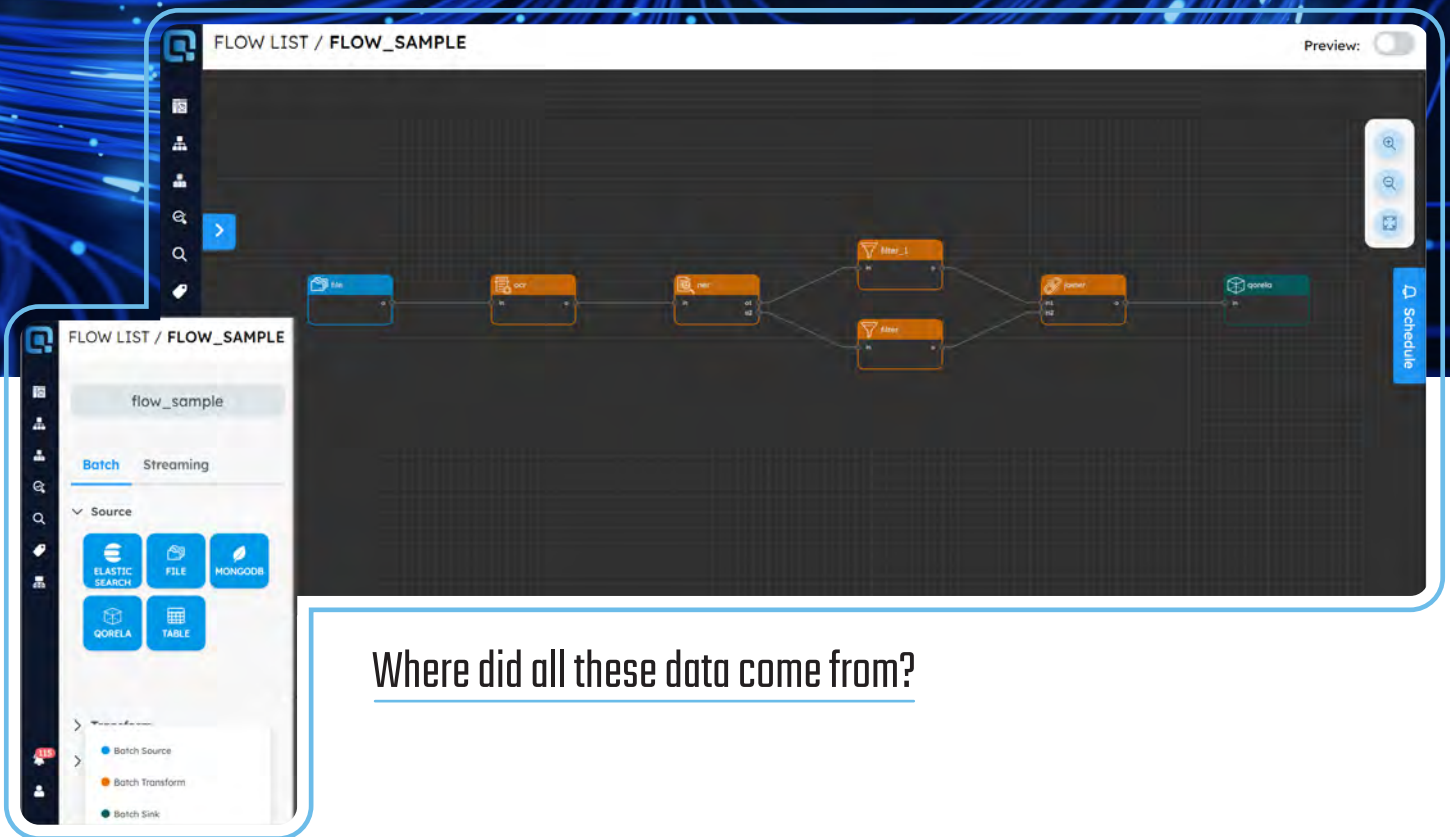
FLOW LIST / FLOW_SAMPLE

Preview:

file
in o

ocr
in o

ner
in o1 o2

filter_1
in o

filter
in o

joiner
in1 in2 o

qorela
in

Schedule

FLOW LIST / FLOW_SAMPLE

flow_sample

Batch Streaming

Source

ELASTIC SEARCH
FILE
MONGODB
QORELA
TABLE

Transform

115

Batch Source
Batch Transform
Batch Sink

Where did all these data come from?